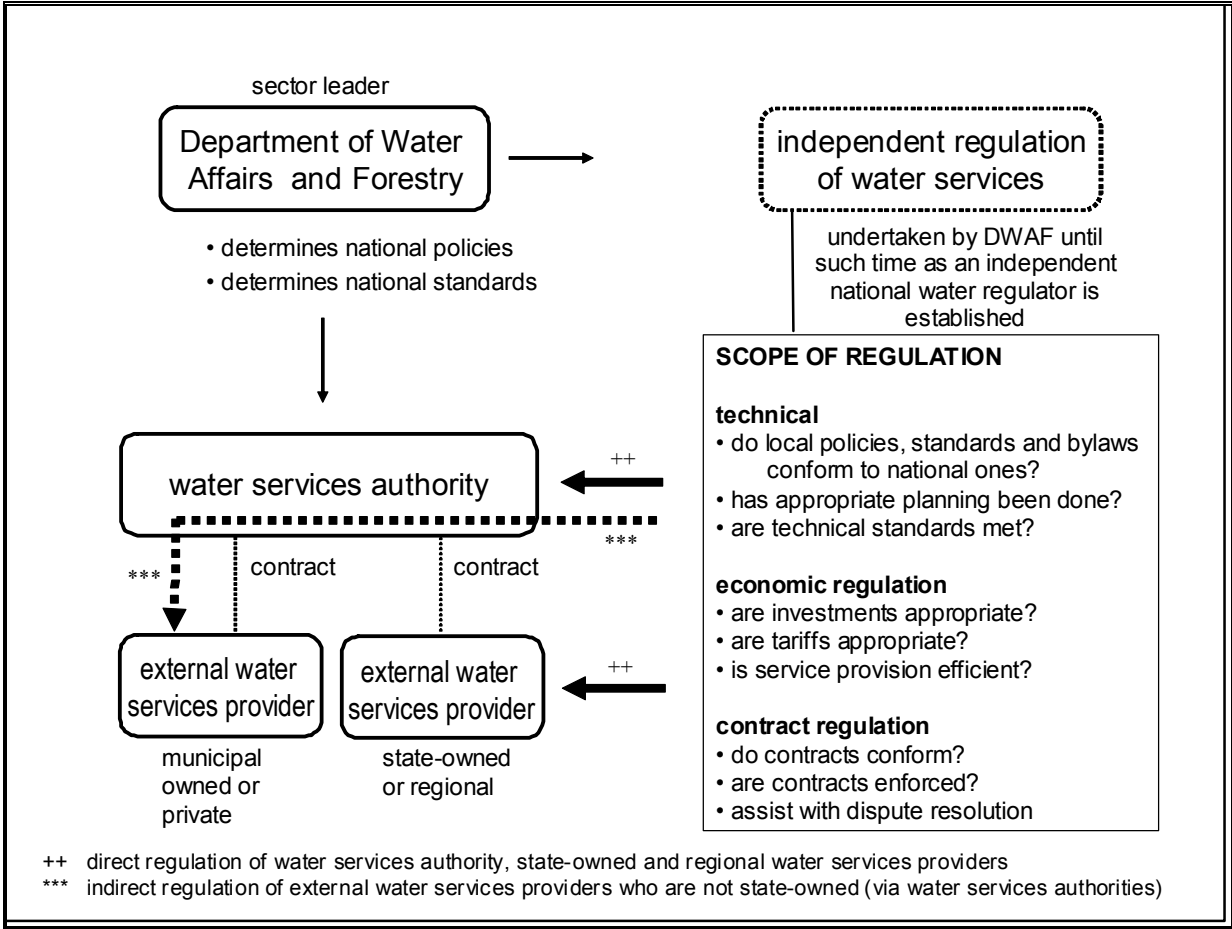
sector leader

Department of Water Affairs and Forestry

• determines national policies
• determines national standards

independent regulation of water services

undertaken by DWAF until such time as an independent national water regulator is established

SCOPE OF REGULATION

technical
• do local policies, standards and bylaws conform to national ones?
• has appropriate planning been done?
• are technical standards met?

economic regulation
• are investments appropriate?
• are tariffs appropriate?
• is service provision efficient?

contract regulation
• do contracts conform?
• are contracts enforced?
• assist with dispute resolution

water services authority

++

***

***

contract

contract

external water services provider

external water services provider

++

municipal owned or private

state-owned or regional

++ direct regulation of water services authority, state-owned and regional water services providers
*** indirect regulation of external water services providers who are not state-owned (via water services authorities)